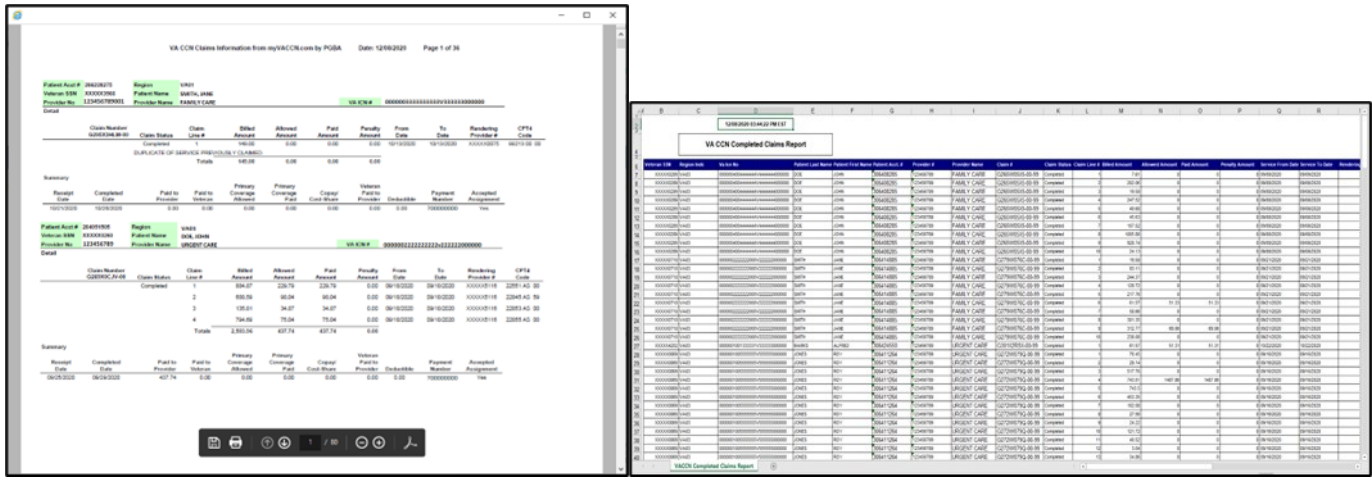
VA CCN Claims Information from myVACCN.com by PGBA Date: 12/08/2020 Page 1 of 36

Patient Acct # 266226275 Region VA01
Veteran SSN XXXXX3960 Patient Name SMITH, JANE
Provider No 123456789001 Provider Name FAMILY CARE VA ICN # 0000000000000000V000000000000

Detail

| Claim Number | Claim Status | Claim Line # | Billed Amount | Allowed Amount | Paid Amount | Penalty Amount | From Date | To Date | Rendering Provider # | CPT# Code |
|---|---|---|---|---|---|---|---|---|---|---|
| G2650X08L00-00 | Completed | 1 | 140.00 | 0.00 | 0.00 | 0.00 | 10/13/2020 | 10/13/2020 | XXXXX6875 | 99213.00 00 |
| | DUPLICATE OF SERVICE PREVIOUSLY CLAIMED | | | | | | | | | |
| | | Totals | 140.00 | 0.00 | 0.00 | 0.00 | | | | |

Summary

| Receipt Date | Completed Date | Paid to Provider | Paid to Veteran | Primary Coverage Allowed | Primary Coverage Paid | Copay/ Cost-Share | Veteran Paid to Provider | Deductible | Payment Number | Accepted Assignment |
|---|---|---|---|---|---|---|---|---|---|---|
| 10/21/2020 | 10/28/2020 | 0.00 | 0.00 | 0.00 | 0.00 | 0.00 | 0.00 | 0.00 | 7000000000 | Yes |

Patient Acct # 264051508 Region VA03
Veteran SSN XXXXX3260 Patient Name DOE, JOHN
Provider No 123456789 Provider Name URGENT CARE VA ICN # 0000000222222222V222220000000

Detail

| Claim Number | Claim Status | Claim Line # | Billed Amount | Allowed Amount | Paid Amount | Penalty Amount | From Date | To Date | Rendering Provider # | CPT# Code |
|---|---|---|---|---|---|---|---|---|---|---|
| G2650XCJV-00 | Completed | 1 | 694.07 | 229.79 | 229.79 | 0.00 | 09/18/2020 | 09/18/2020 | XXXXX5118 | 22551.AO 00 |
| | | 2 | 600.59 | 96.04 | 96.04 | 0.00 | 09/18/2020 | 09/18/2020 | XXXXX5118 | 22845.AO 59 |
| | | 3 | 135.61 | 34.07 | 34.07 | 0.00 | 09/18/2020 | 09/18/2020 | XXXXX5118 | 20936.AO 00 |
| | | 4 | 794.66 | 75.04 | 75.04 | 0.00 | 09/18/2020 | 09/18/2020 | XXXXX5118 | 22853.AO 00 |
| | | Totals | 2,553.06 | 437.74 | 437.74 | 0.00 | | | | |

Summary

| Receipt Date | Completed Date | Paid to Provider | Paid to Veteran | Primary Coverage Allowed | Primary Coverage Paid | Copay/ Cost-Share | Veteran Paid to Provider | Deductible | Payment Number | Accepted Assignment |
|---|---|---|---|---|---|---|---|---|---|---|
| 09/25/2020 | 09/29/2020 | 437.74 | 0.00 | 0.00 | 0.00 | 0.00 | 0.00 | 0.00 | 7000000000 | Yes |

1 / 80

12/08/2020 03:44:22 PM EST

VA CCN Completed Claims Report

| Veteran SSN | Region Indc | VA Icn No | Patient Last Name | Patient First Name | Patient Acct # | Provider # | Provider Name | Claim # | Claim Status | Claim Line # | Billed Amount | Allowed Amount | Paid Amount | Penalty Amount | Service From Date | Service To Date | Rendering |
|---|---|---|---|---|---|---|---|---|---|---|---|---|---|---|---|---|---|
| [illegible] | | | | | | | | | | | | | | | | | |

VACCN Completed Claims Report